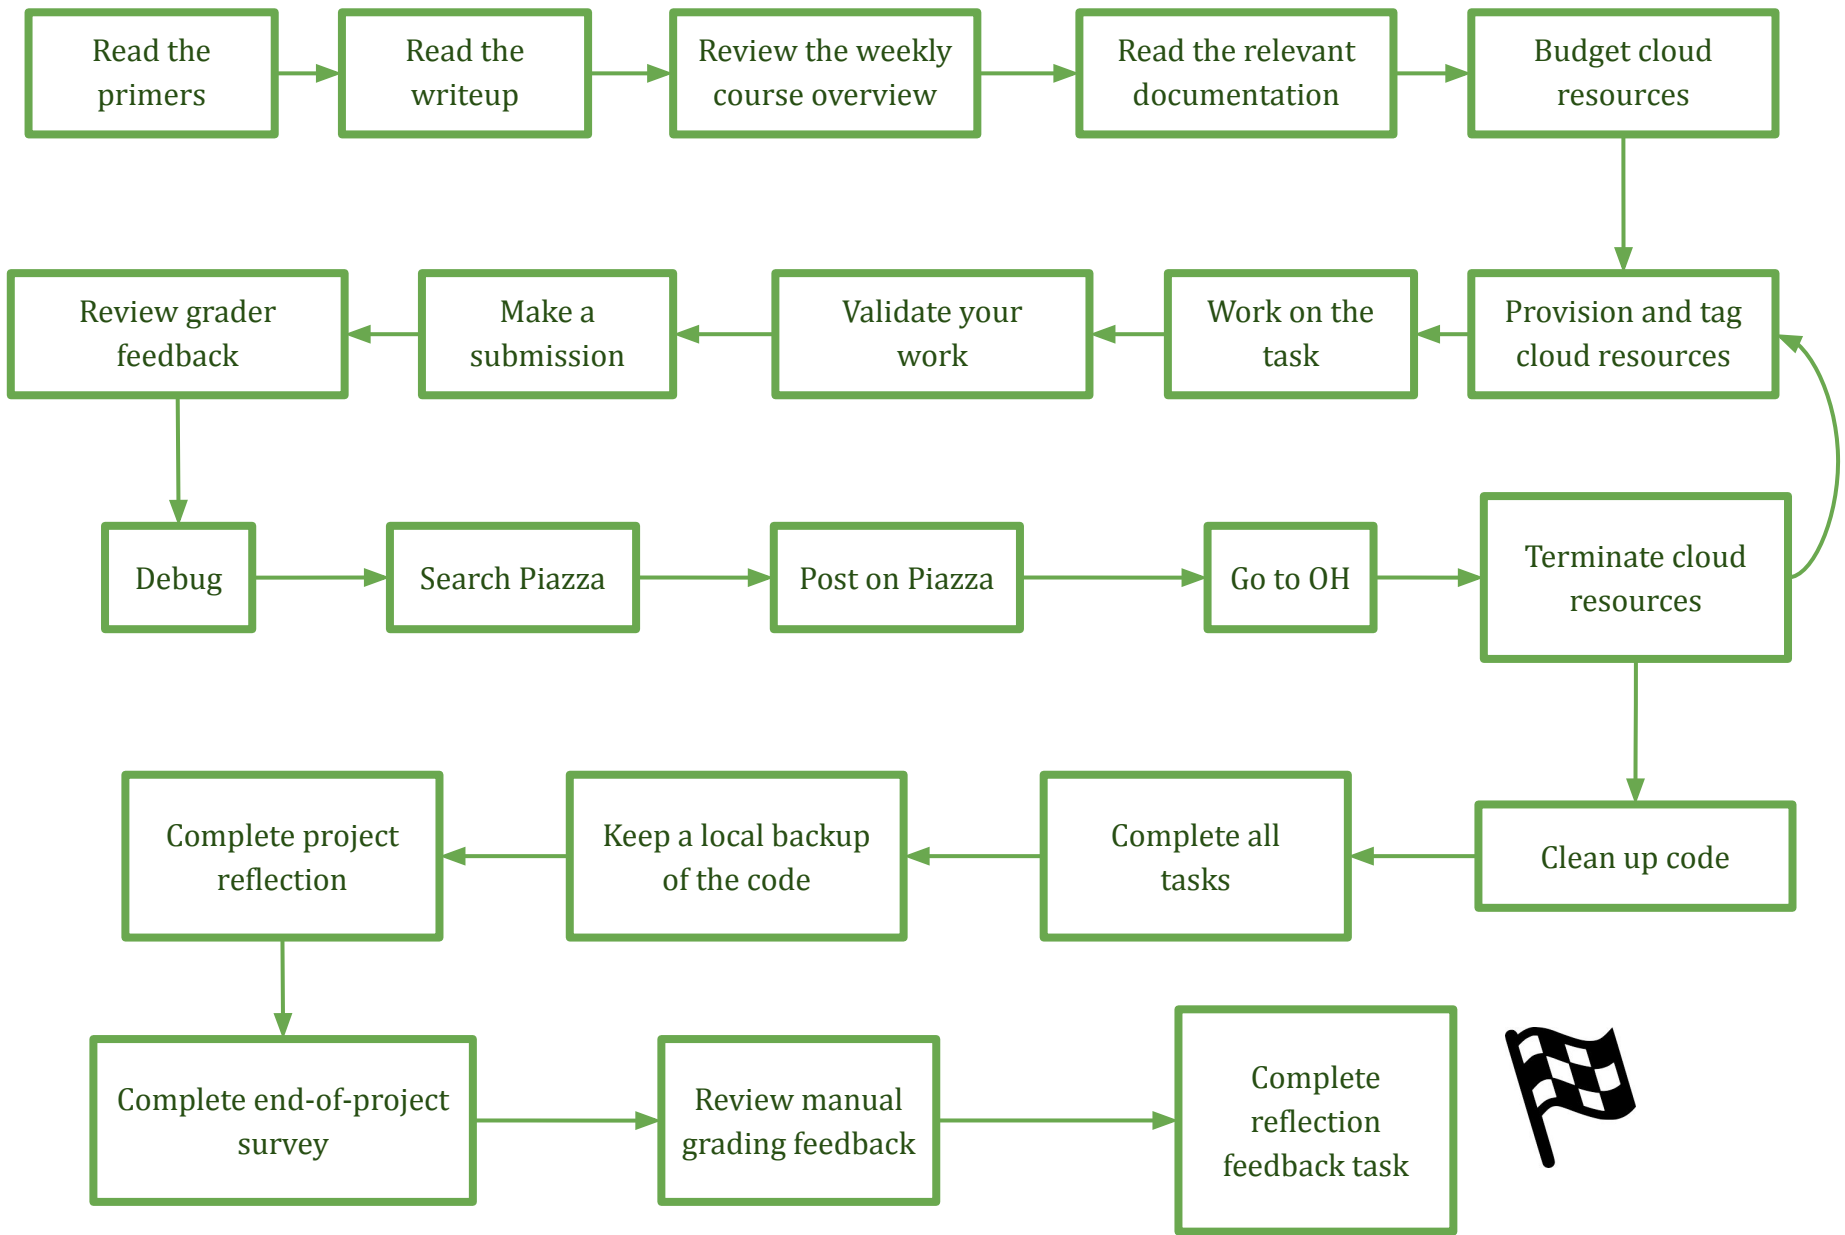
Read the primers

Read the writeup

Review the weekly course overview

Read the relevant documentation

Budget cloud resources

Provision and tag cloud resources

Work on the task

Validate your work

Make a submission

Review grader feedback

Debug

Search Piazza

Post on Piazza

Go to OH

Terminate cloud resources

Clean up code

Complete all tasks

Keep a local backup of the code

Complete project reflection

Complete end-of-project survey

Review manual grading feedback

Complete reflection feedback task